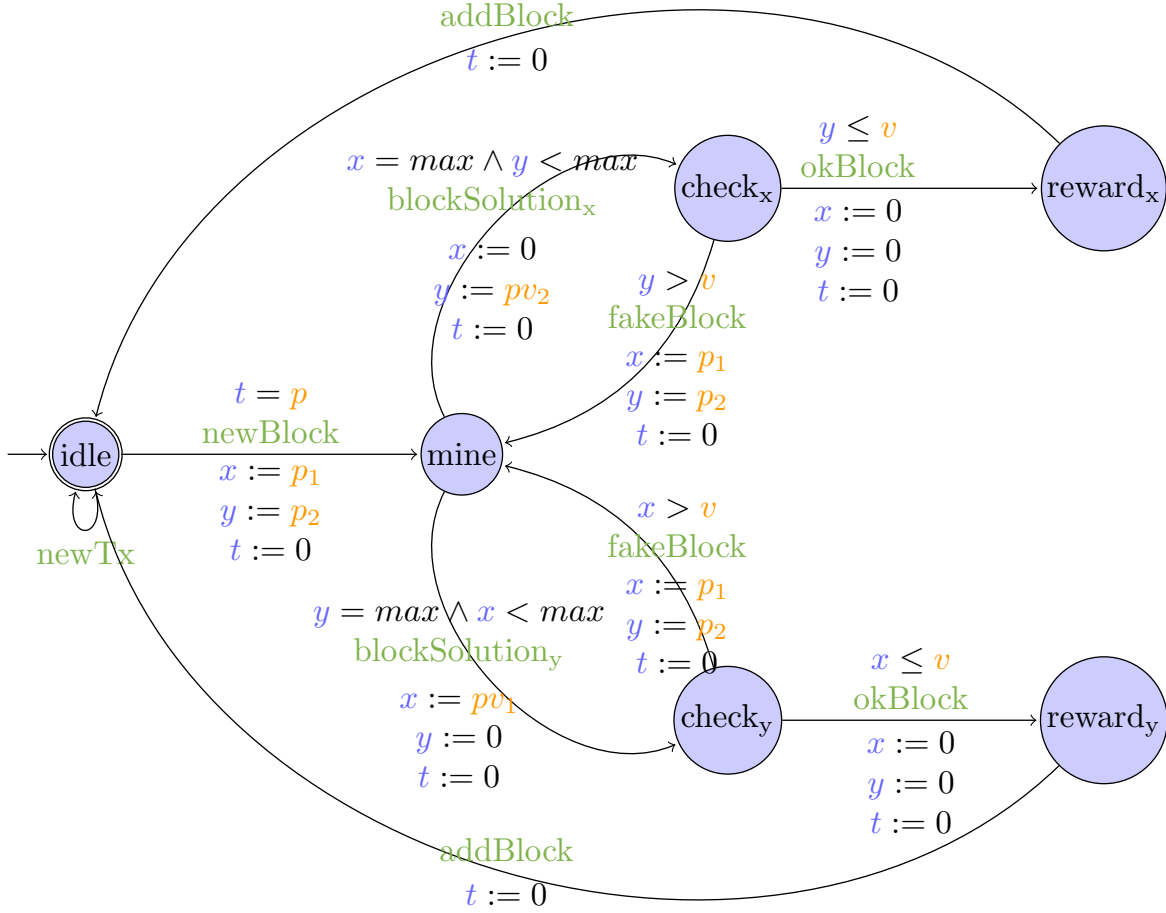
addBlock
$t := 0$

$y \leq v$
okBlock
$x := 0$
$y := 0$
$t := 0$

$x = max \wedge y < max$
blockSolution$_x$
$x := 0$
$y := pv_2$
$t := 0$

check$_x$

reward$_x$

$y > v$
fakeBlock
$x := p_1$
$y := p_2$
$t := 0$

$t = p$
newBlock
$x := p_1$
$y := p_2$
$t := 0$

idle

mine

newTx

$x > v$
fakeBlock
$x := p_1$
$y := p_2$
$t := 0$

$y = max \wedge x < max$
blockSolution$_y$
$x := pv_1$
$y := 0$
$t := 0$

check$_y$

$x \leq v$
okBlock
$x := 0$
$y := 0$
$t := 0$

reward$_y$

addBlock
$t := 0$